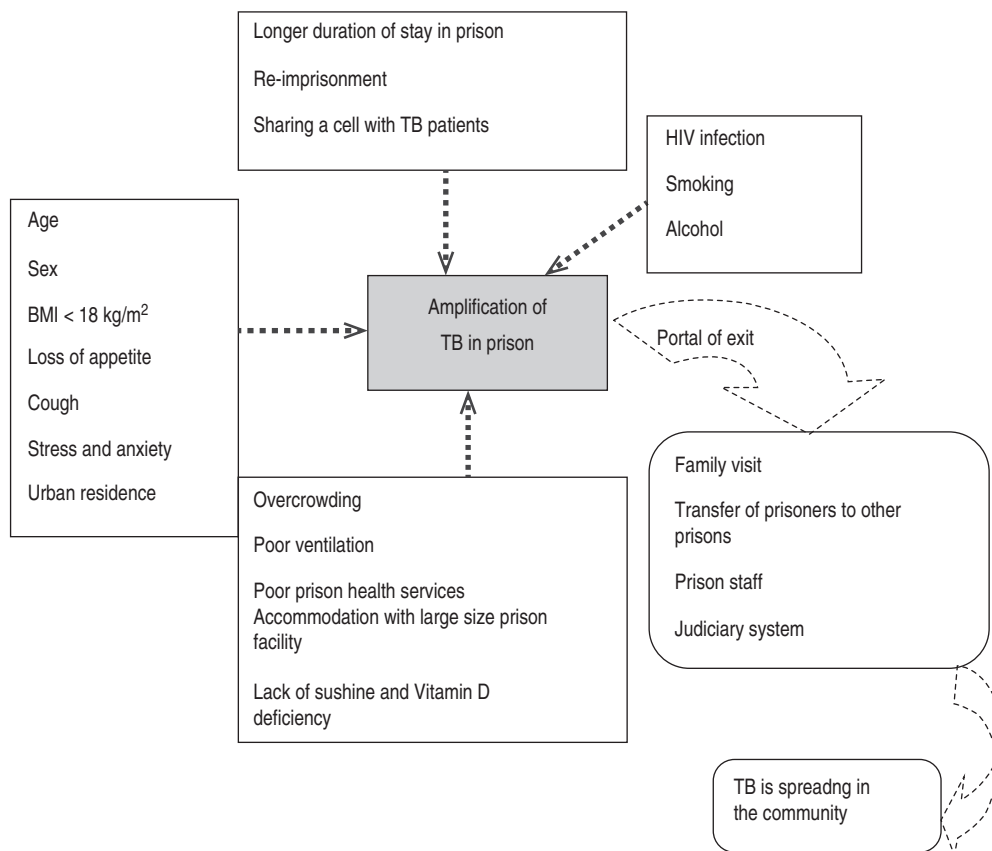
Longer duration of stay in prison

Re-imprisonment

Sharing a cell with TB patients

HIV infection

Smoking

Alcohol

Age

Sex

BMI < 18 kg/m$^2$

Loss of appetite

Cough

Stress and anxiety

Urban residence

Amplification of TB in prison

Portal of exit

Overcrowding

Poor ventilation

Poor prison health services
Accommodation with large size prison facility

Lack of sushine and Vitamin D deficiency

Family visit

Transfer of prisoners to other prisons

Prison staff

Judiciary system

TB is spreadng in the community